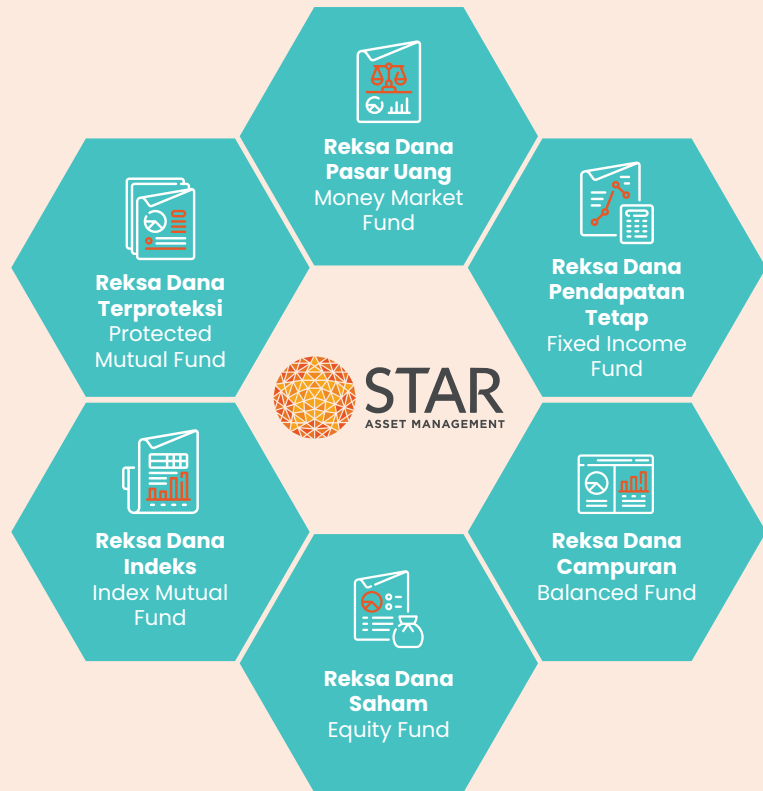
Reksa Dana Pasar Uang
Money Market Fund

Reksa Dana Terproteksi
Protected Mutual Fund

Reksa Dana Pendapatan Tetap
Fixed Income Fund

STAR
ASSET MANAGEMENT

Reksa Dana Indeks
Index Mutual Fund

Reksa Dana Campuran
Balanced Fund

Reksa Dana Saham
Equity Fund